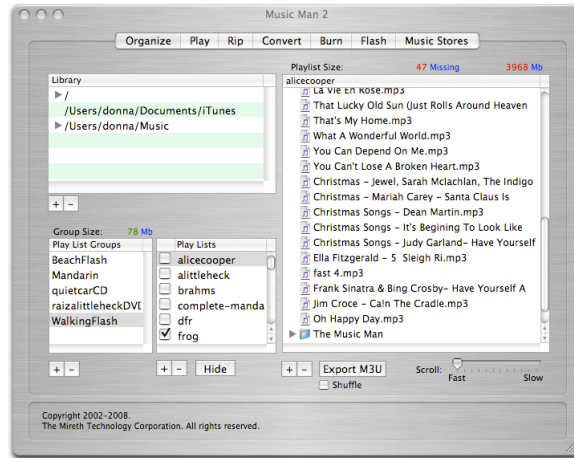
Music Man 2

Organize | Play | Rip | Convert | Burn | Flash | Music Stores

Library
/
/Users/donna/Documents/iTunes
/Users/donna/Music

+ -

Group Size: 78 Mb

Play List Groups
BeachFlash
Mandarin
quietcarCD
raizalittleheckDVD
WalkingFlash

+ -

Play Lists
alicecooper
alittleheck
brahms
complete-manda
dfr
frog

+ - Hide

Playlist Size: 47 Missing 3968 Mb
alicecooper
La Vie En Rose.mp3
That Lucky Old Sun (Just Rolls Around Heaven
That's My Home.mp3
What A Wonderful World.mp3
You Can Depend On Me.mp3
You Can't Lose A Broken Heart.mp3
Christmas - Jewel, Sarah Mclachlan, The Indigo
Christmas - Mariah Carey - Santa Claus Is
Christmas Songs - Dean Martin.mp3
Christmas Songs - It's Begining To Look Like
Christmas Songs - Judy Garland- Have Yourself
Ella Fitzgerald - 5 Sleigh Ri.mp3
fast 4.mp3
Frank Sinatra & Bing Crosby- Have Yourself A
Jim Croce - Ca!n The Cradle.mp3
Oh Happy Day.mp3
The Music Man

+ - Export M3U
Shuffle

Scroll:
Fast Slow

Copyright 2002-2008.
The Mireth Technology Corporation. All rights reserved.